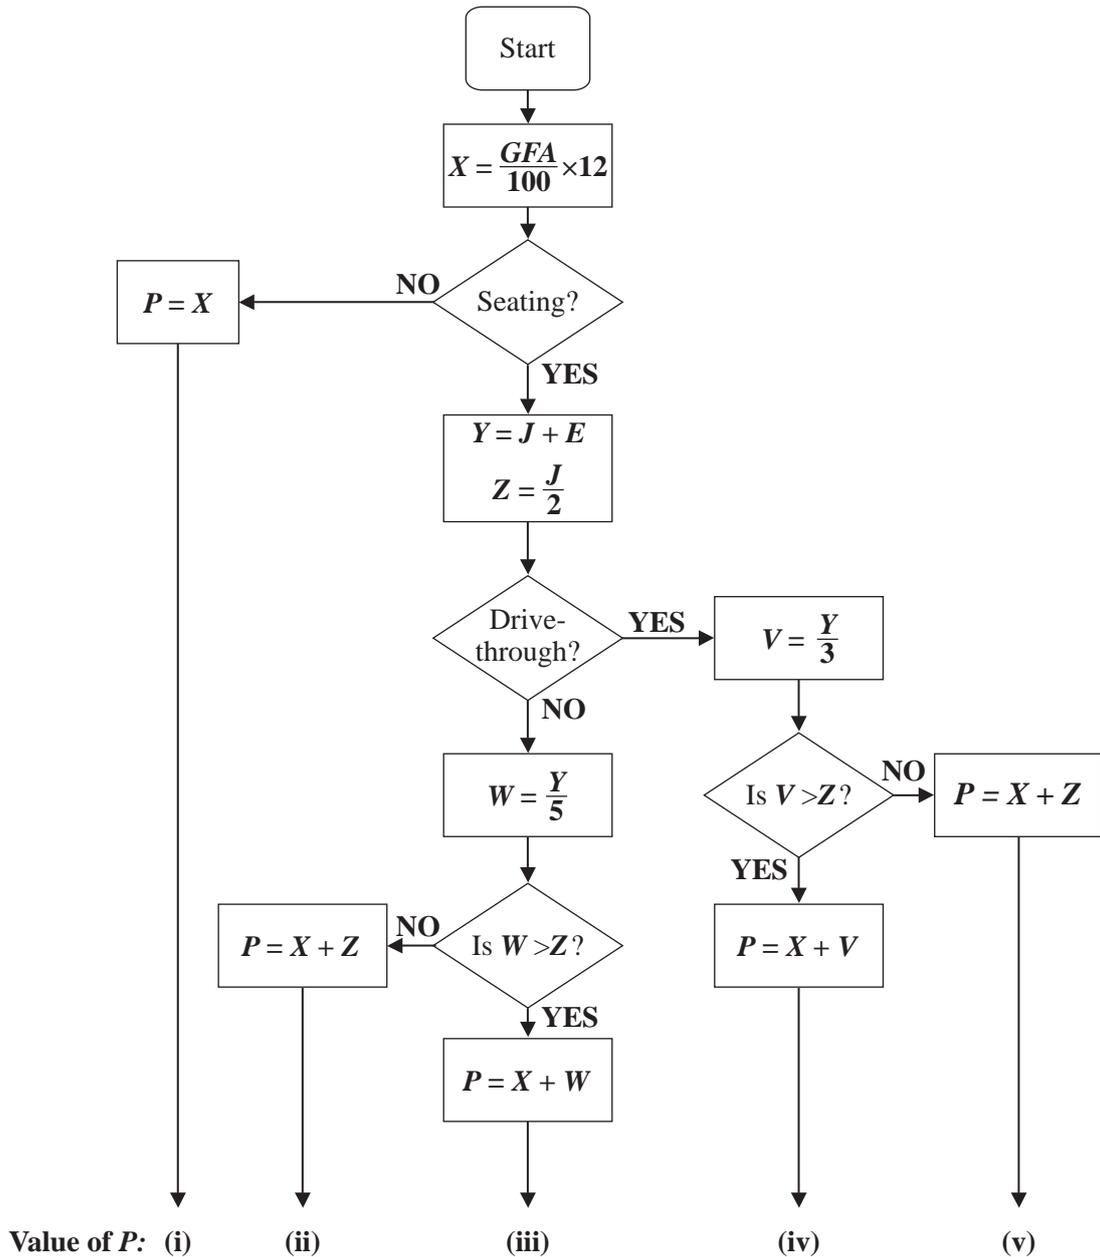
Start

$X = \frac{GFA}{100} \times 12$

Seating?

NO

$P = X$

YES

$Y = J + E$

$Z = \frac{J}{2}$

Drive-through?

YES

$V = \frac{Y}{3}$

NO

$W = \frac{Y}{5}$

Is $V > Z$?

NO

$P = X + Z$

YES

$P = X + V$

Is $W > Z$?

NO

$P = X + Z$

YES

$P = X + W$

Value of $P$: (i) (ii) (iii) (iv) (v)